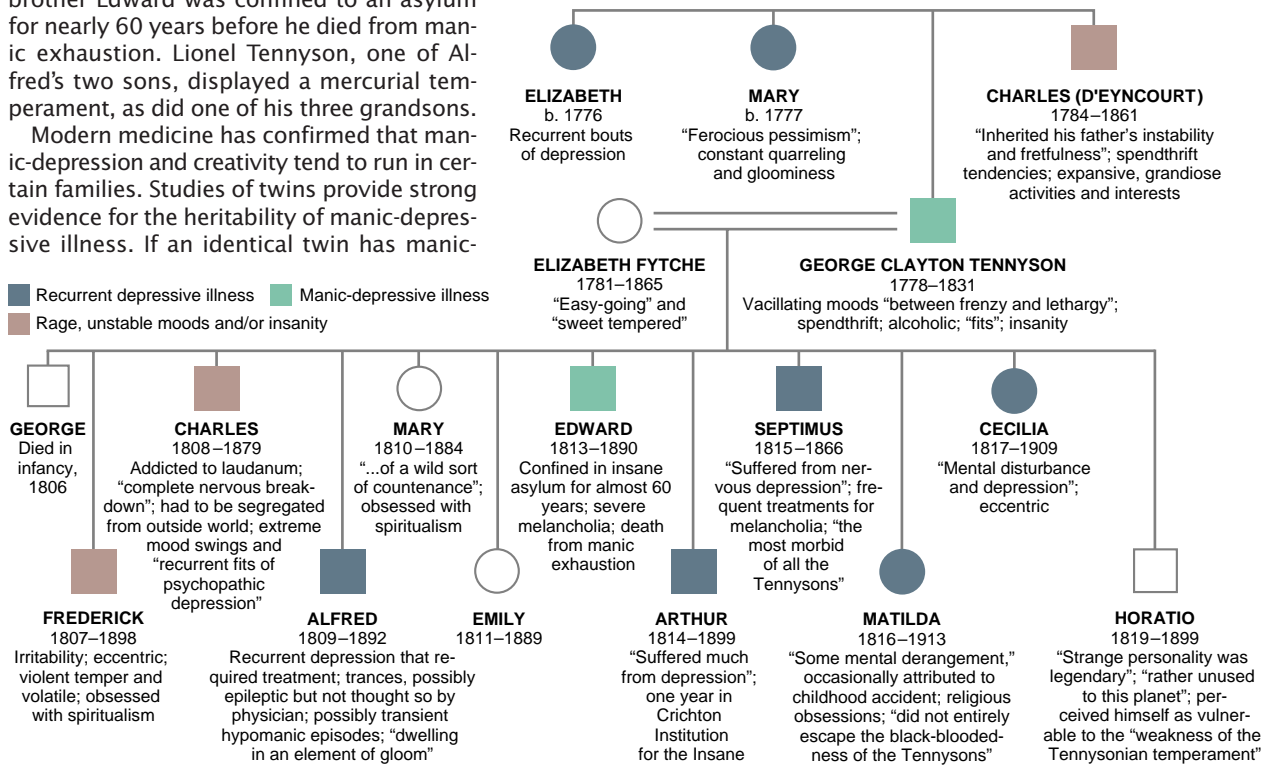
brother Edward was confined to an asylum for nearly 60 years before he died from manic exhaustion. Lionel Tennyson, one of Alfred's two sons, displayed a mercurial temperament, as did one of his three grandsons.

Modern medicine has confirmed that manic-depression and creativity tend to run in certain families. Studies of twins provide strong evidence for the heritability of manic-depressive illness. If an identical twin has manic-

ELIZABETH
b. 1776
Recurrent bouts of depression

MARY
b. 1777
"Ferocious pessimism"; constant quarreling and gloominess

CHARLES (D'EYNCOURT)
1784–1861
"Inherited his father's instability and fretfulness"; spendthrift tendencies; expansive, grandiose activities and interests

Recurrent depressive illness
Manic-depressive illness
Rage, unstable moods and/or insanity

ELIZABETH FYTCHE
1781–1865
"Easy-going" and "sweet tempered"

GEORGE CLAYTON TENNYSON
1778–1831
Vacillating moods "between frenzy and lethargy"; spendthrift; alcoholic; "fits"; insanity

GEORGE
Died in infancy, 1806

CHARLES
1808–1879
Addicted to laudanum; "complete nervous breakdown"; had to be segregated from outside world; extreme mood swings and "recurrent fits of psychopathic depression"

MARY
1810–1884
"...of a wild sort of countenance"; obsessed with spiritualism

EDWARD
1813–1890
Confined in insane asylum for almost 60 years; severe melancholia; death from manic exhaustion

SEPTIMUS
1815–1866
"Suffered from nervous depression"; frequent treatments for melancholia; "the most morbid of all the Tennysons"

CECILIA
1817–1909
"Mental disturbance and depression"; eccentric

FREDERICK
1807–1898
Irritability; eccentric; violent temper and volatile; obsessed with spiritualism

ALFRED
1809–1892
Recurrent depression that required treatment; trances, possibly epileptic but not thought so by physician; possibly transient hypomanic episodes; "dwelling in an element of gloom"

EMILY
1811–1889

ARTHUR
1814–1899
"Suffered much from depression"; one year in Crichton Institution for the Insane

MATILDA
1816–1913
"Some mental derangement," occasionally attributed to childhood accident; religious obsessions; "did not entirely escape the black-bloodedness of the Tennysons"

HORATIO
1819–1899
"Strange personality was legendary"; "rather unused to this planet"; perceived himself as vulnerable to the "weakness of the Tennysonian temperament"